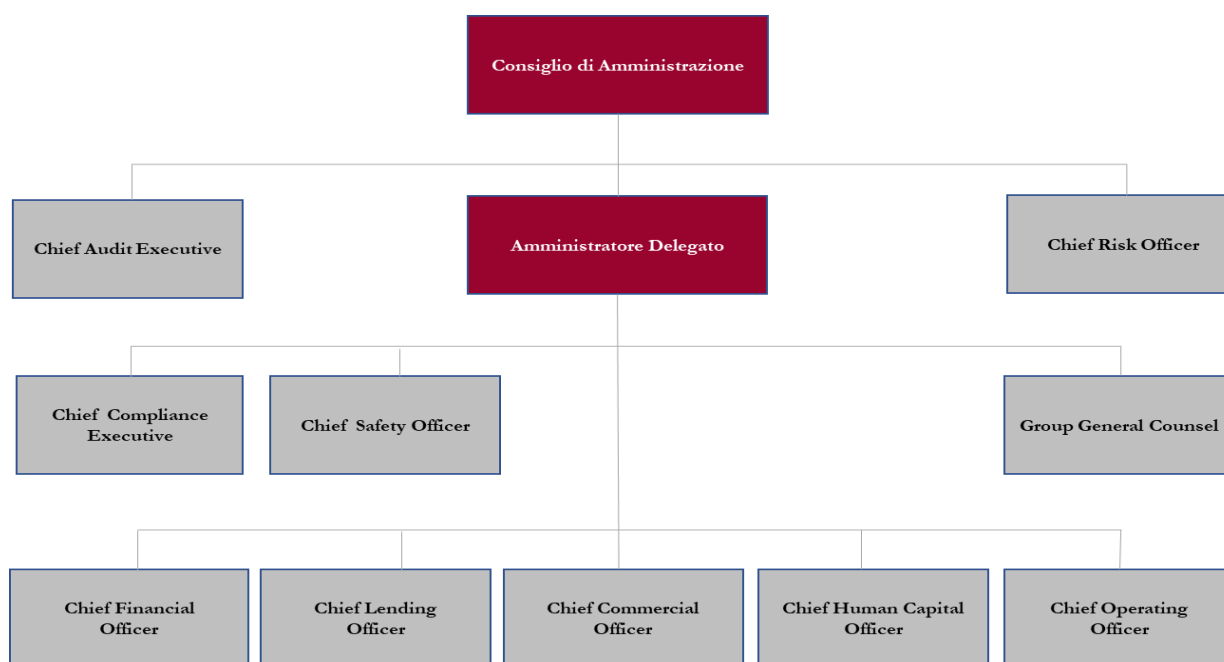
Consiglio di Amministrazione

Chief Audit Executive

Amministratore Delegato

Chief Risk Officer

Chief Compliance Executive

Chief Safety Officer

Group General Counsel

Chief Financial Officer

Chief Lending Officer

Chief Commercial Officer

Chief Human Capital Officer

Chief Operating Officer